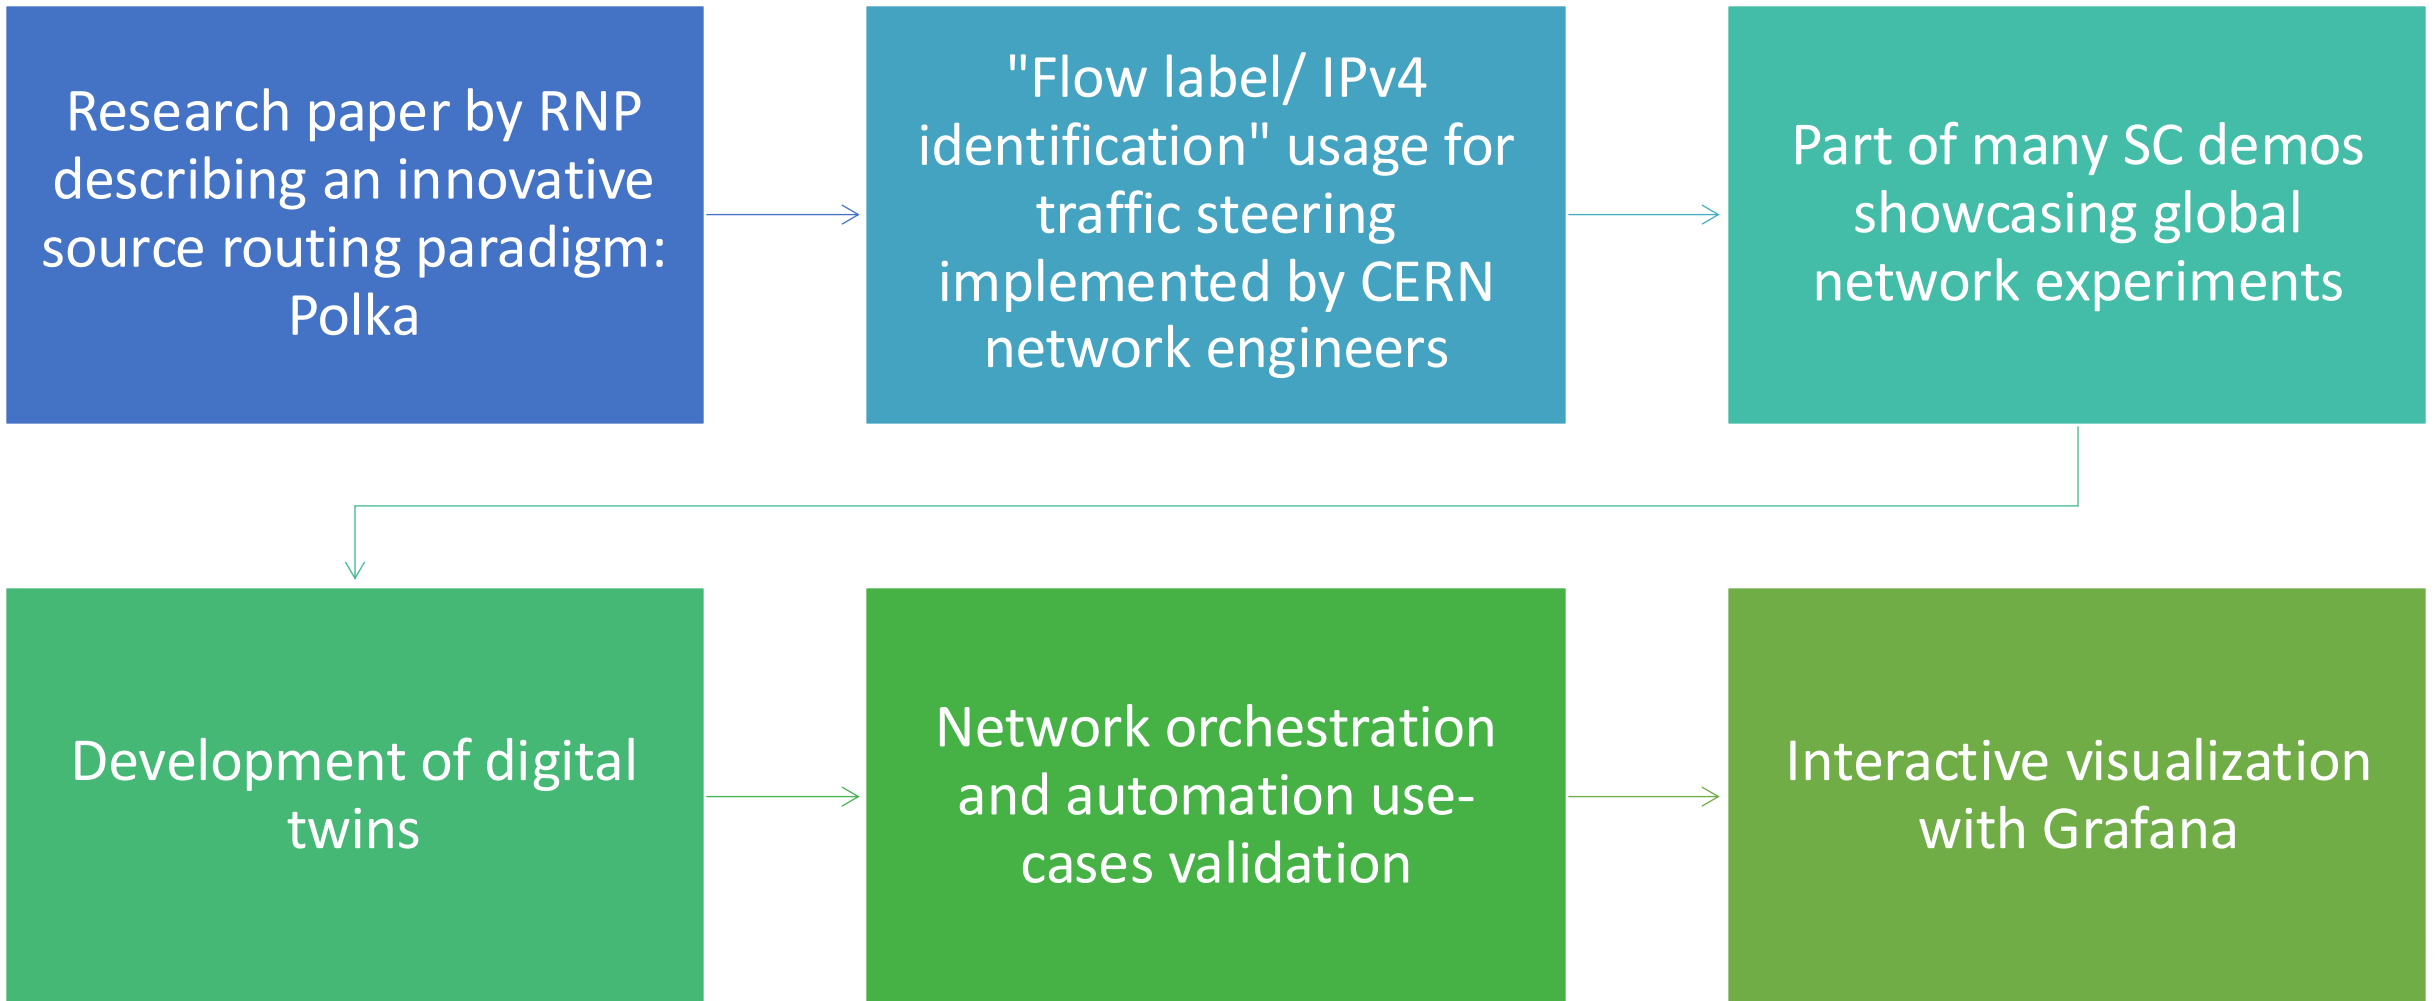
Research paper by RNP describing an innovative source routing paradigm: Polka

"Flow label/ IPv4 identification" usage for traffic steering implemented by CERN network engineers

Part of many SC demos showcasing global network experiments

Development of digital twins

Network orchestration and automation use-cases validation

Interactive visualization with Grafana